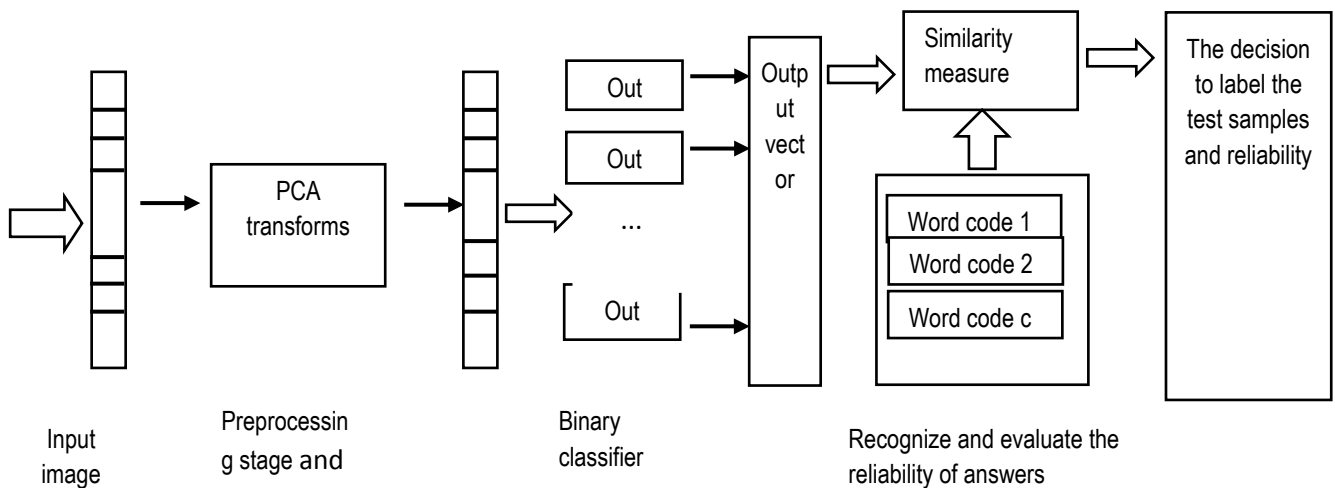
PCA transforms

Out

Out

...

Out

Output vector

Similarity measure

Word code 1

Word code 2

Word code c

The decision to label the test samples and reliability

Input image

Preprocessing stage and

Binary classifier

Recognize and evaluate the reliability of answers